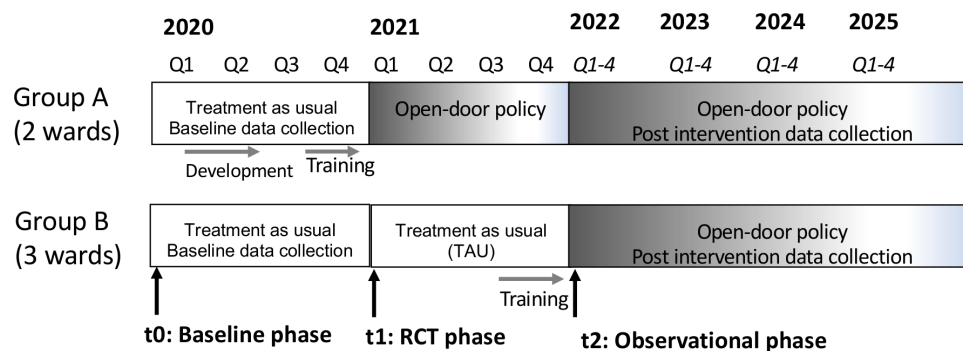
2020 2021 2022 2023 2024 2025

Q1 Q2 Q3 Q4 Q1 Q2 Q3 Q4 Q1-4 Q1-4 Q1-4 Q1-4

Group A (2 wards)

Treatment as usual Baseline data collection

Open-door policy

Open-door policy Post intervention data collection

Development

Training

Group B (3 wards)

Treatment as usual Baseline data collection

Treatment as usual (TAU)

Open-door policy Post intervention data collection

Training

t0: Baseline phase

t1: RCT phase

t2: Observational phase